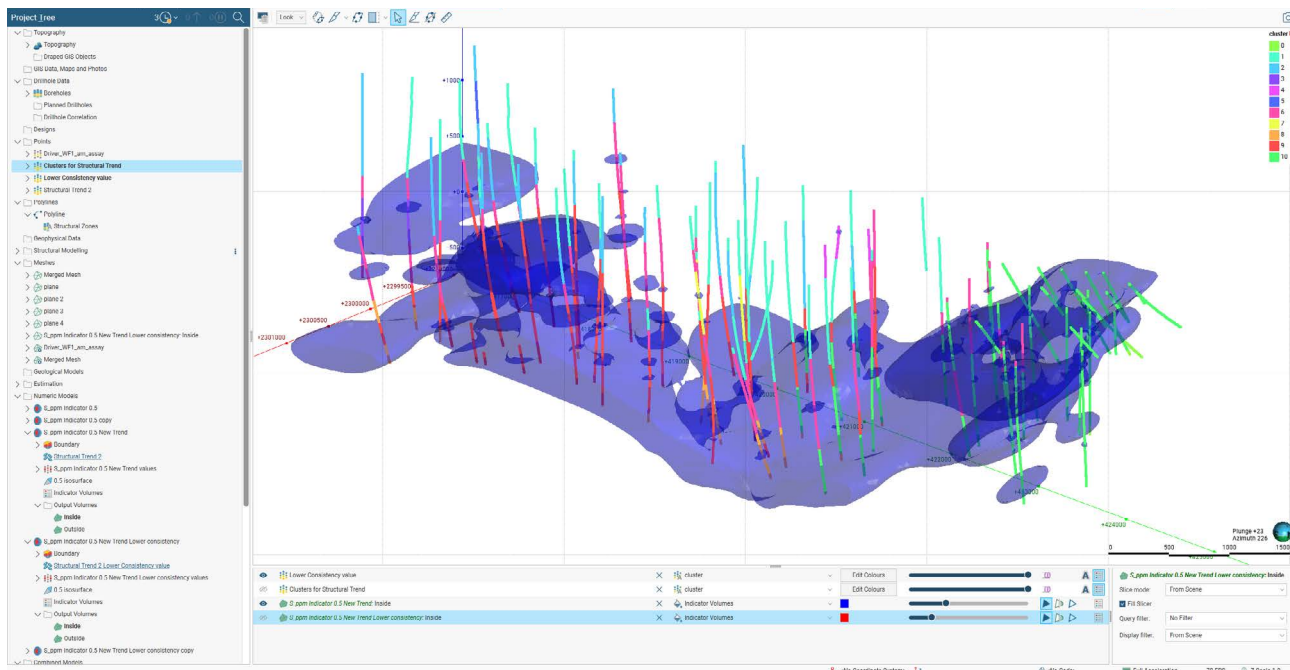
Project Tree
Topography
Topography
Draped GIS Objects
GIS Data, Maps and Photos
Drillhole Data
Boreholes
Planned Drillholes
Drillhole Correlation
Designs
Points
Driver_WF1_am_assay
Clusters for Structural Trend
Lower Consistency value
Structural Trend 2
Polylines
Polyline
Structural Zones
Geophysical Data
Structural Modelling
Meshes
Merged Mesh
plane
plane 2
plane 3
plane 4
S_ppm Indicator 0.5 New Trend Lower consistency: Inside
Driver_WF1_am_assay
Merged Mesh
Geological Models
Estimation
Numeric Models
S_ppm Indicator 0.5
S_ppm Indicator 0.5 copy
S_ppm Indicator 0.5 New Trend
Boundary
Structural Trend 2
S_ppm Indicator 0.5 New Trend values
0.5 isosurface
Indicator Volumes
Output Volumes
Inside
Outside
S_ppm Indicator 0.5 New Trend Lower consistency
Boundary
Structural Trend 2 Lower Consistency value
S_ppm Indicator 0.5 New Trend Lower consistency values
0.5 isosurface
Indicator Volumes
Output Volumes
Inside
Outside
S_ppm Indicator 0.5 New Trend Lower consistency copy

Look

cluster
0
1
2
3
4
5
6
7
8
9
10

+1000
+500
+2301000
+2300500
+2300000
+2299500
+419000
+421000
+422000
+423000
+424000

Plunge +23
Azimuth 226
0
500
1000
1500

Lower Consistency value | cluster | Edit Colours
Clusters for Structural Trend | cluster | Edit Colours
S_ppm Indicator 0.5 New Trend: Inside | Indicator Volumes
S_ppm Indicator 0.5 New Trend Lower consistency: Inside | Indicator Volumes

S_ppm Indicator 0.5 New Trend Lower consistency: Inside
Slice mode: From Scene
Fill Slicer
Query filter: No Filter
Display filter: From Scene